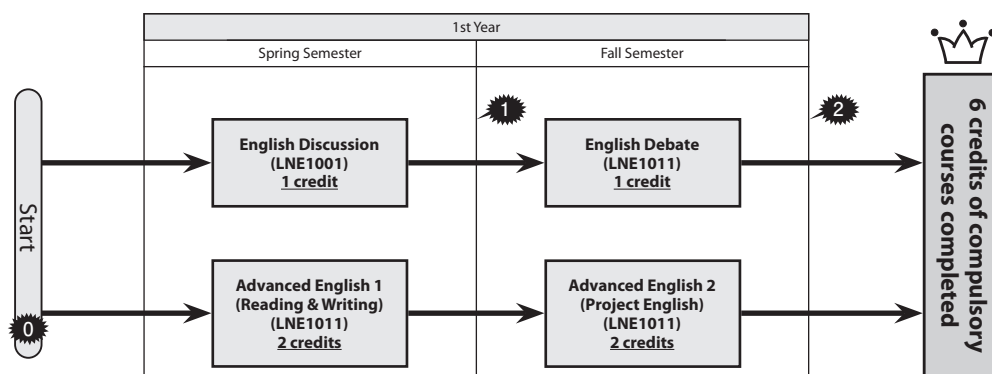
1st Year

| Spring Semester | Fall Semester |
|---|---|
| English Discussion (LNE1001) 1 credit | English Debate (LNE1011) 1 credit |
| Advanced English 1 (Reading & Writing) (LNE1011) 2 credits | Advanced English 2 (Project English) (LNE1011) 2 credits |

Start

0

1

2

6 credits of compulsory courses completed